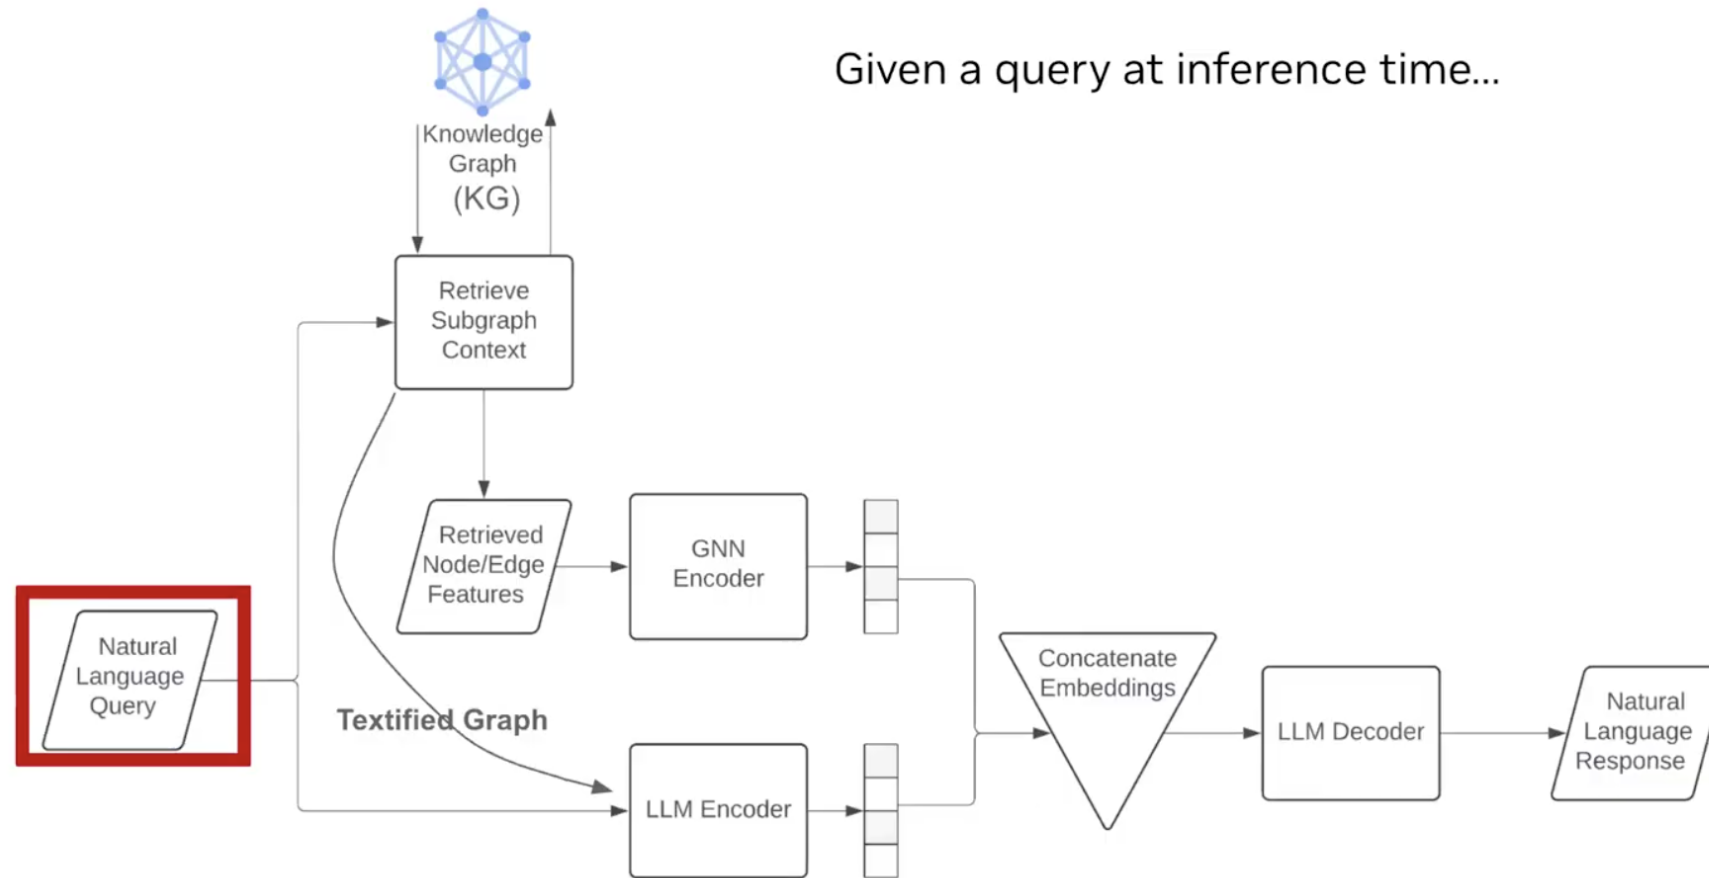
Given a query at inference time...

Knowledge Graph (KG)

Retrieve Subgraph Context

Retrieved Node/Edge Features

GNN Encoder

Natural Language Query

Textified Graph

LLM Encoder

Concatenate Embeddings

LLM Decoder

Natural Language Response